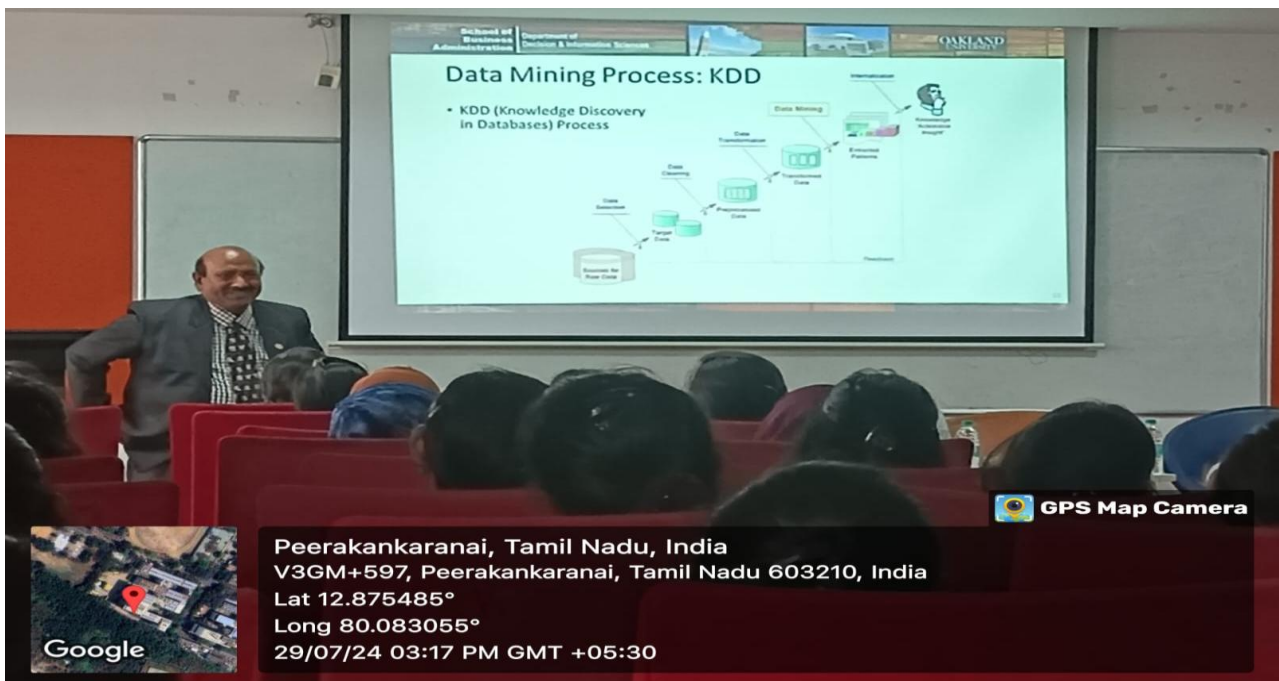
School of Business Administration
Department of Decision & Information Sciences
OAKLAND UNIVERSITY

Data Mining Process: KDD

• KDD (Knowledge Discovery in Databases) Process

Data Selection
Target Data
Data Cleaning
Preprocessed Data
Data Transformation
Transformed Data
Data Mining
Extracted Patterns
Internalization
Knowledge Actionable Insight
Sources for Raw Data
Feedback

GPS Map Camera

Google

Peerakankaranai, Tamil Nadu, India
V3GM+597, Peerakankaranai, Tamil Nadu 603210, India
Lat 12.875485°
Long 80.083055°
29/07/24 03:17 PM GMT +05:30